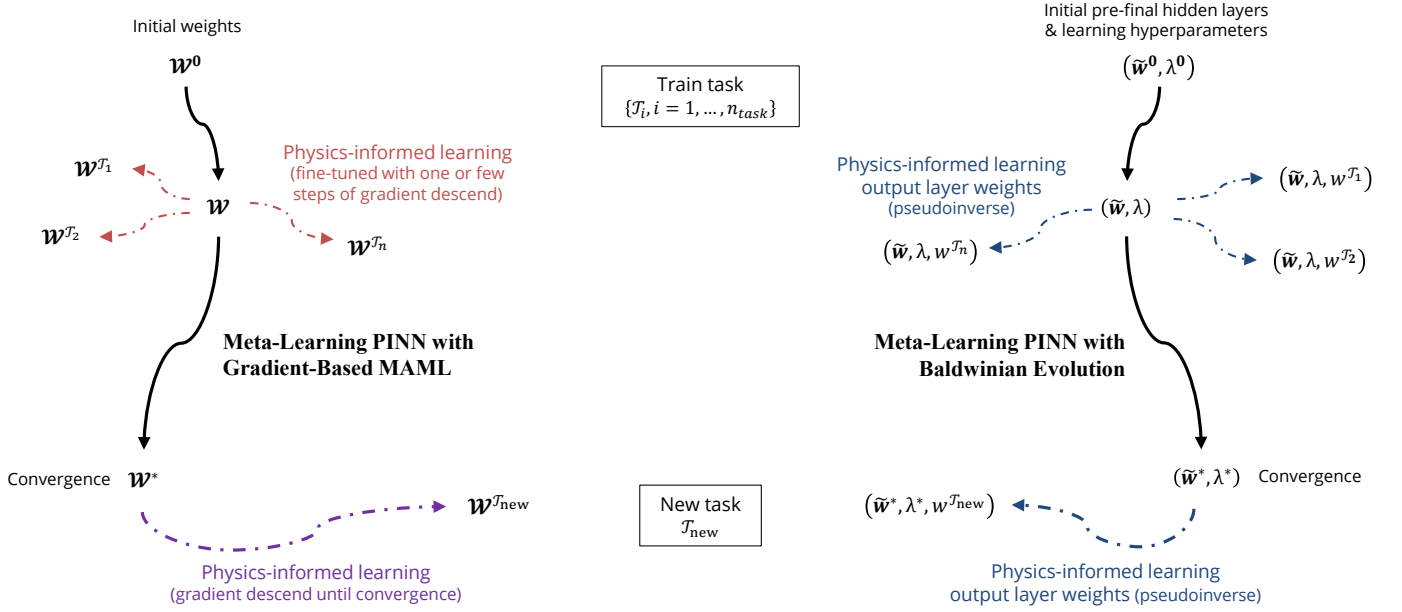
Initial weights

$\boldsymbol{w}^0$

Train task
$\{\mathcal{T}_i, i = 1, \dots, n_{task}\}$

Initial pre-final hidden layers & learning hyperparameters

$(\tilde{\boldsymbol{w}}^0, \lambda^0)$

Physics-informed learning (fine-tuned with one or few steps of gradient descend)

$\boldsymbol{w}^{\mathcal{T}_1}$

$\boldsymbol{w}$

$\boldsymbol{w}^{\mathcal{T}_2}$

$\boldsymbol{w}^{\mathcal{T}_n}$

Physics-informed learning output layer weights (pseudoinverse)

$(\tilde{\boldsymbol{w}}, \lambda)$

$(\tilde{\boldsymbol{w}}, \lambda, w^{\mathcal{T}_1})$

$(\tilde{\boldsymbol{w}}, \lambda, w^{\mathcal{T}_n})$

$(\tilde{\boldsymbol{w}}, \lambda, w^{\mathcal{T}_2})$

Meta-Learning PINN with Gradient-Based MAML

Meta-Learning PINN with Baldwinian Evolution

Convergence $\boldsymbol{w}^*$

$\boldsymbol{w}^{\mathcal{T}_{\text{new}}}$

New task
$\mathcal{T}_{\text{new}}$

$(\tilde{\boldsymbol{w}}^*, \lambda^*)$ Convergence

$(\tilde{\boldsymbol{w}}^*, \lambda^*, w^{\mathcal{T}_{\text{new}}})$

Physics-informed learning (gradient descend until convergence)

Physics-informed learning output layer weights (pseudoinverse)